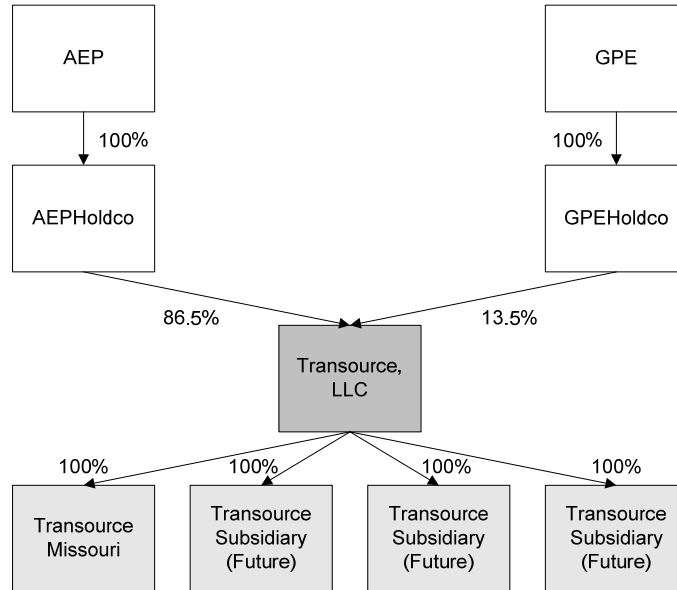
AEP

100%

AEPHoldco

GPE

100%

GPEHoldco

86.5%

13.5%

Transource, LLC

100%

100%

100%

100%

Transource Missouri

Transource Subsidiary (Future)

Transource Subsidiary (Future)

Transource Subsidiary (Future)